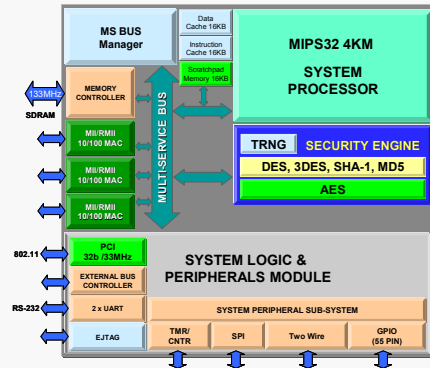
MS BUS Manager

Data Cache 16KB

Instruction Cache 16KB

Scratchpad Memory 16KB

MIPS32 4KM

SYSTEM PROCESSOR

133MHz

SDRAM

MEMORY CONTROLLER

MULTI-SERVICE BUS

MII/RMII 10/100 MAC

MII/RMII 10/100 MAC

MII/RMII 10/100 MAC

TRNG

SECURITY ENGINE

DES, 3DES, SHA-1, MD5

AES

802.11

PCI 32b /33MHz

SYSTEM LOGIC & PERIPHERALS MODULE

EXTERNAL BUS CONTROLLER

RS-232

2 x UART

SYSTEM PERIPHERAL SUB-SYSTEM

EJTAG

TMR/ CNTR

SPI

Two Wire

GPIO (55 PIN)